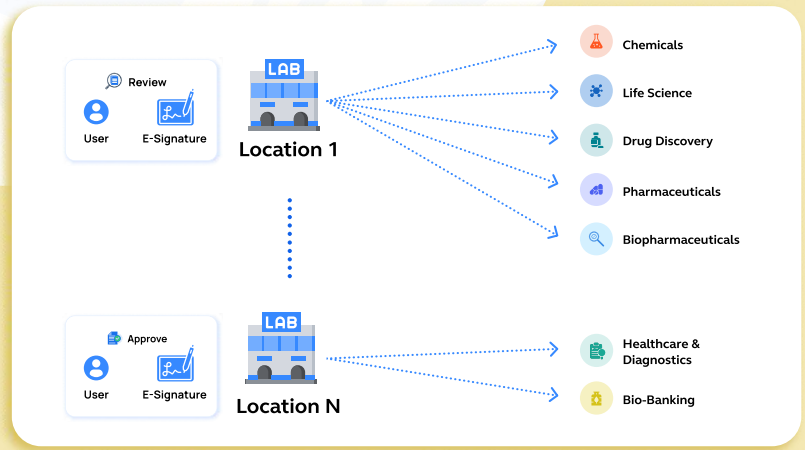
Review

User

E-Signature

LAB

Location 1

Approve

User

E-Signature

LAB

Location N

Chemicals

Life Science

Drug Discovery

Pharmaceuticals

Biopharmaceuticals

Healthcare & Diagnostics

Bio-Banking